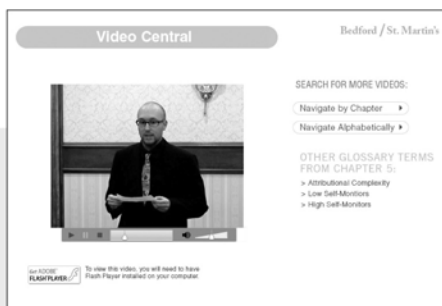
Video Central

Bedford / St. Martin's

SEARCH FOR MORE VIDEOS:

Navigate by Chapter ▸

Navigate Alphabetically ▸

OTHER GLOSSARY TERMS FROM CHAPTER 5:

> Attributional Complexity
> Low Self-Monitors
> High Self-Monitors

Get ADOBE FLASH PLAYER

To view this video, you will need to have Flash Player installed on your computer.